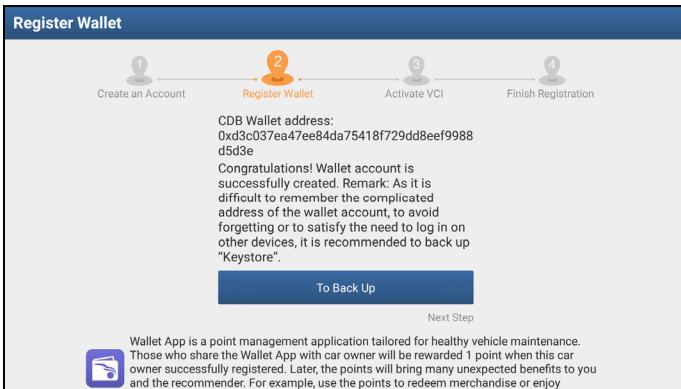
Register Wallet

1
Create an Account

2
Register Wallet

3
Activate VCI

4
Finish Registration

CDB Wallet address:
0xd3c037ea47ee84da75418f729dd8eef9988d5d3e

Congratulations! Wallet account is successfully created. Remark: As it is difficult to remember the complicated address of the wallet account, to avoid forgetting or to satisfy the need to log in on other devices, it is recommended to back up "Keystore".

To Back Up

Next Step

Wallet App is a point management application tailored for healthy vehicle maintenance. Those who share the Wallet App with car owner will be rewarded 1 point when this car owner successfully registered. Later, the points will bring many unexpected benefits to you and the recommender. For example, use the points to redeem merchandise or enjoy